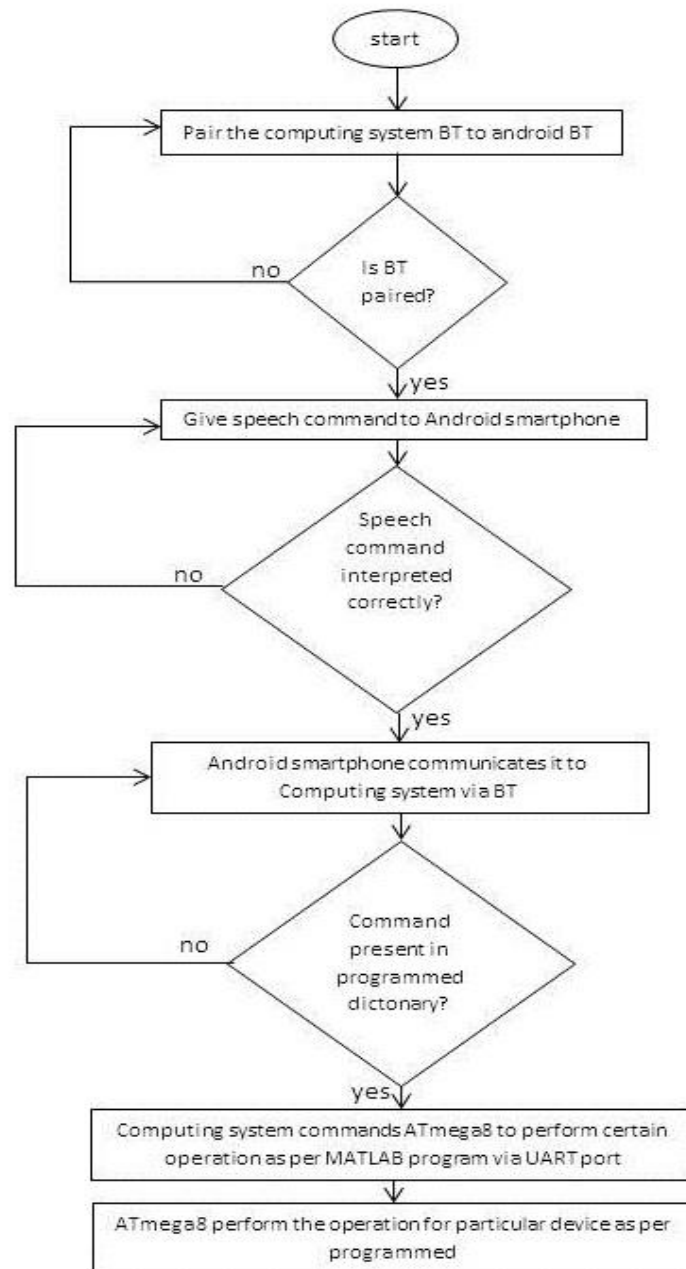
start

Pair the computing system BT to android BT

Is BT paired?

no

yes

Give speech command to Android smartphone

Speech command interpreted correctly?

no

yes

Android smartphone communicates it to Computing system via BT

Command present in programmed dictonary?

no

yes

Computing system commands ATmega8 to perform certain operation as per MATLAB program via UART port

ATmega8 perform the operation for particular device as per programmed